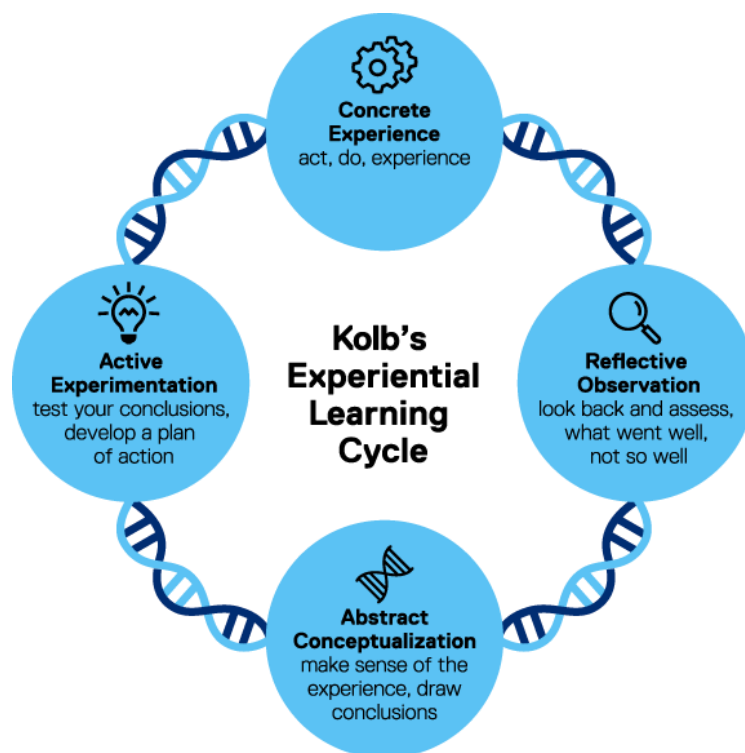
Concrete Experience
act, do, experience

Kolb's Experiential Learning Cycle

Active Experimentation
test your conclusions, develop a plan of action

Reflective Observation
look back and assess, what went well, not so well

Abstract Conceptualization
make sense of the experience, draw conclusions